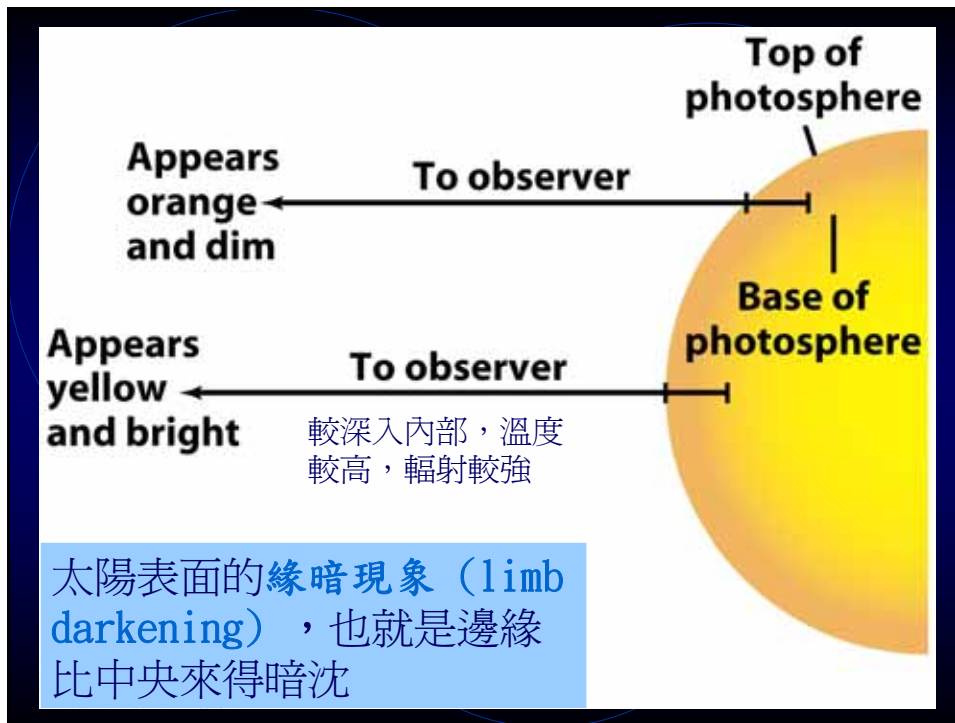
Top of photosphere

Appears orange and dim

To observer

Base of photosphere

Appears yellow and bright

To observer

較深入內部，溫度較高，輻射較強

太陽表面的緣暗現象（limb darkening），也就是邊緣比中央來得暗沈